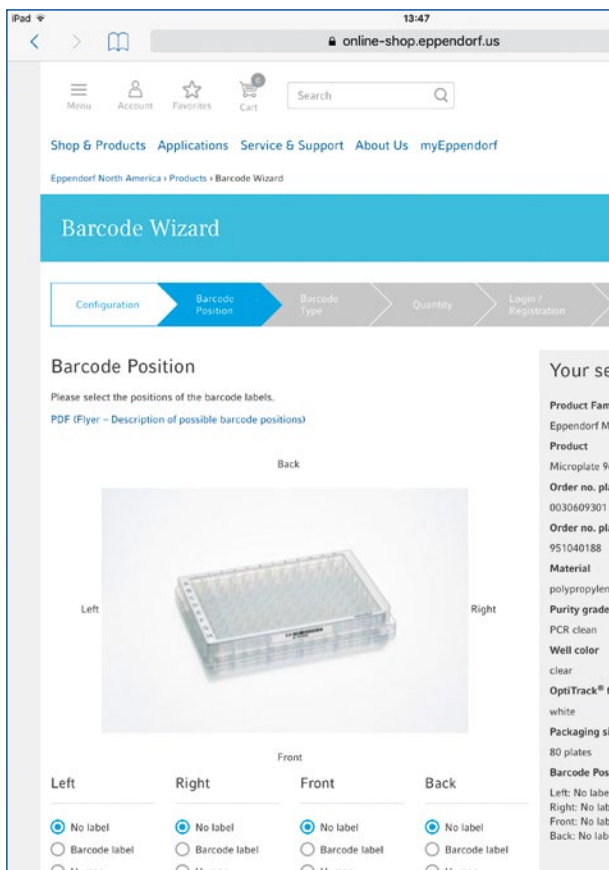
iPad
13:47
online-shop.eppendorf.us

Menu Account Favorites 0 Cart Search

Shop & Products Applications Service & Support About Us myEppendorf

Eppendorf North America › Products › Barcode Wizard

Barcode Wizard

Configuration Barcode Position Barcode Type Quantity Login / Registration

Barcode Position

Please select the positions of the barcode labels.

PDF (Flyer – Description of possible barcode positions)

Back

Left

Right

Front

Left
No label
Barcode label

Right
No label
Barcode label

Front
No label
Barcode label

Back
No label
Barcode label

Your se

Product Fam
Eppendorf M
Product
Microplate 9
Order no. pl
0030609301
Order no. pl
951040188
Material
polypropylen
Purity grade
PCR clean
Well color
clear
OptiTrack®
white
Packaging si
80 plates
Barcode Pos
Left: No labe
Right: No lab
Front: No lab
Back: No lab